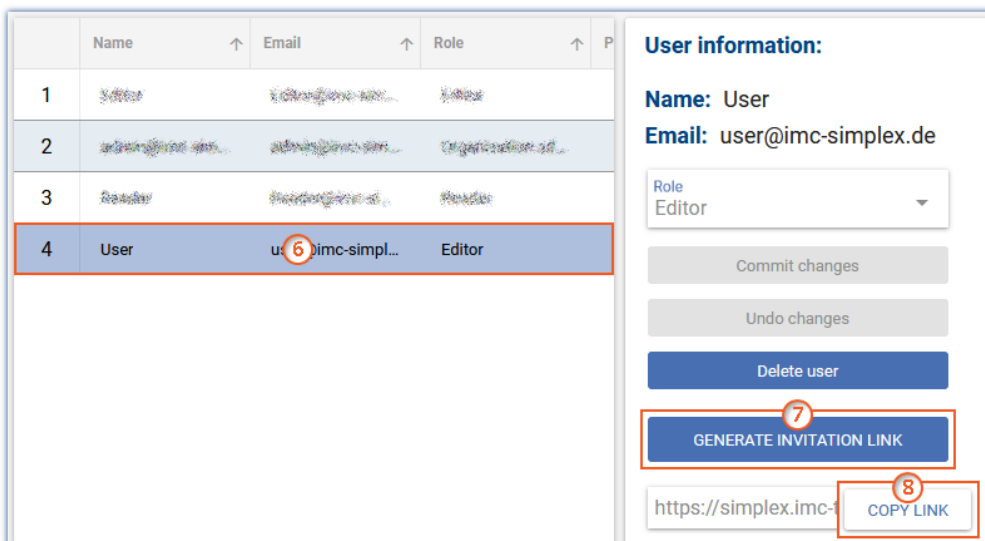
| | Name | Email | Role | P |
|---|---|---|---|---|
| 1 | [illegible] | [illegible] | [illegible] | |
| 2 | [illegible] | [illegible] | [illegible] | |
| 3 | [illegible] | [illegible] | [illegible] | |
| 4 | User | us 6 @imc-simpl... | Editor | |

User information:

Name: User

Email: user@imc-simplex.de

Role
Editor

Commit changes

Undo changes

Delete user

7

GENERATE INVITATION LINK

8

https://simplex.imc-t

COPY LINK